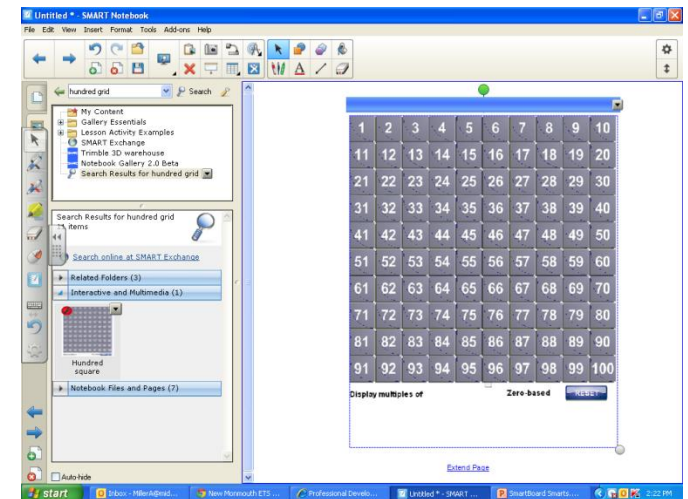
Untitled * - SMART Notebook

File Edit View Insert Format Tools Add-ons Help

hundred grid

Search

My Content
Gallery Essentials
Lesson Activity Examples
SMART Exchange
Trimble 3D warehouse
Notebook Gallery 2.0 Beta
Search Results for hundred grid

Search Results for hundred grid
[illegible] items

Search online at SMART Exchange

Related Folders (3)

Interactive and Multimedia (1)

Hundred square

Notebook Files and Pages (7)

Auto-hide

| 1 | 2 | 3 | 4 | 5 | 6 | 7 | 8 | 9 | 10 |
|---|---|---|---|---|---|---|---|---|---|
| 11 | 12 | 13 | 14 | 15 | 16 | 17 | 18 | 19 | 20 |
| 21 | 22 | 23 | 24 | 25 | 26 | 27 | 28 | 29 | 30 |
| 31 | 32 | 33 | 34 | 35 | 36 | 37 | 38 | 39 | 40 |
| 41 | 42 | 43 | 44 | 45 | 46 | 47 | 48 | 49 | 50 |
| 51 | 52 | 53 | 54 | 55 | 56 | 57 | 58 | 59 | 60 |
| 61 | 62 | 63 | 64 | 65 | 66 | 67 | 68 | 69 | 70 |
| 71 | 72 | 73 | 74 | 75 | 76 | 77 | 78 | 79 | 80 |
| 81 | 82 | 83 | 84 | 85 | 86 | 87 | 88 | 89 | 90 |
| 91 | 92 | 93 | 94 | 95 | 96 | 97 | 98 | 99 | 100 |

Display multiples of

Zero-based

RESET

Extend Page

start

Inbox - MillerA@nid...

New Monmouth ETS ...

Professional Develo...

Untitled * - SMART ...

SmartBoard Smarts...

2:22 PM